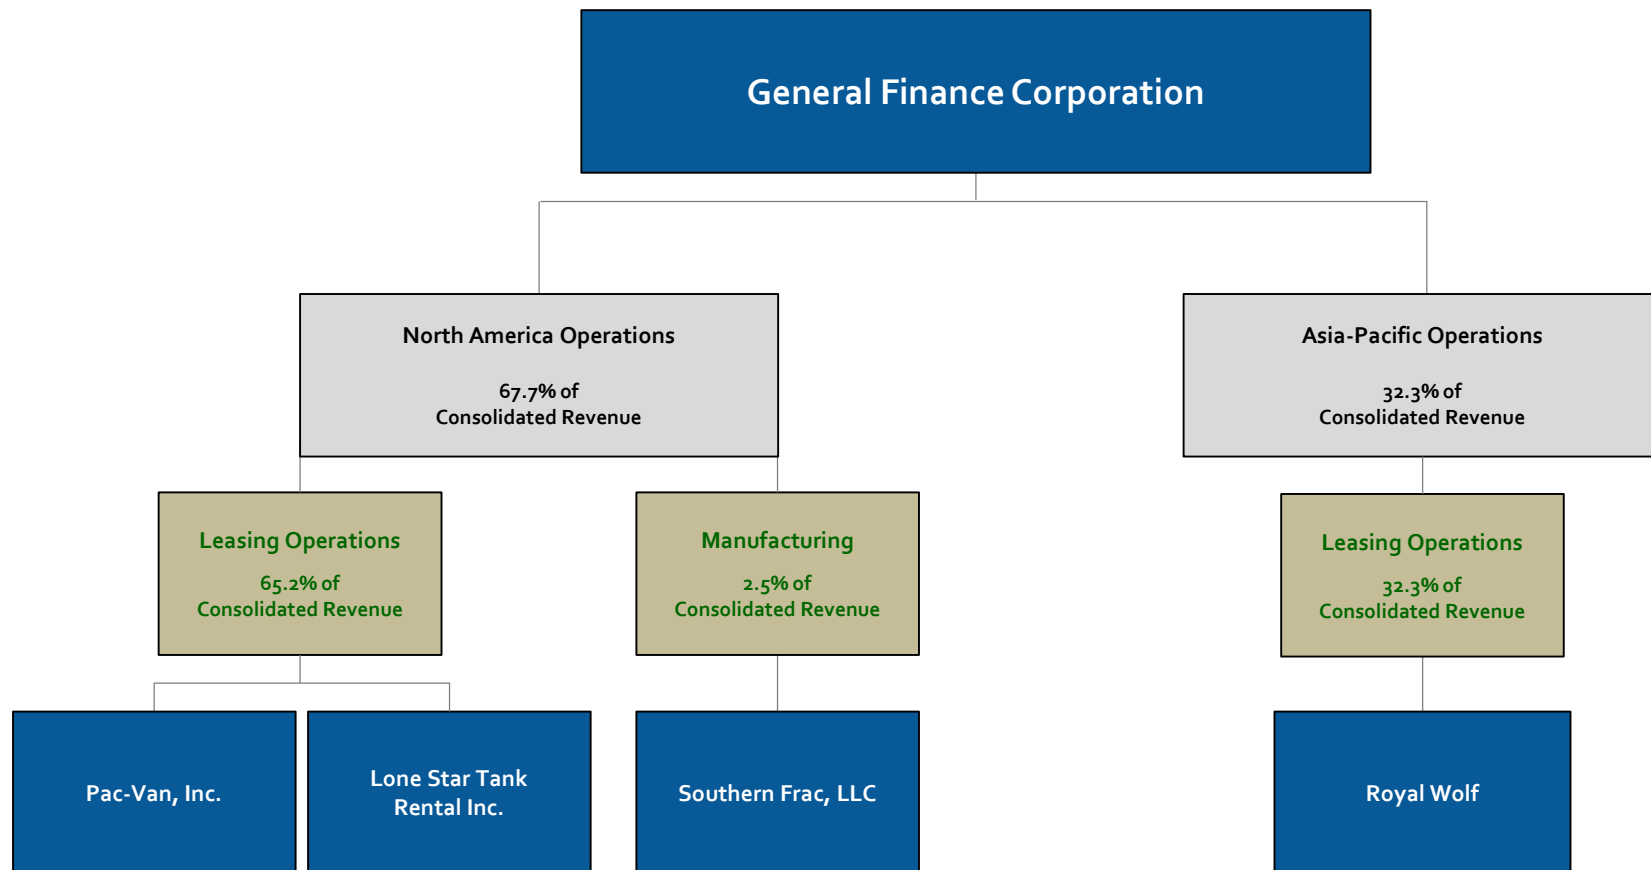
General Finance Corporation

North America Operations

67.7% of
Consolidated Revenue

Asia-Pacific Operations

32.3% of
Consolidated Revenue

Leasing Operations

65.2% of
Consolidated Revenue

Manufacturing

2.5% of
Consolidated Revenue

Leasing Operations

32.3% of
Consolidated Revenue

Pac-Van, Inc.

Lone Star Tank Rental Inc.

Southern Frac, LLC

Royal Wolf